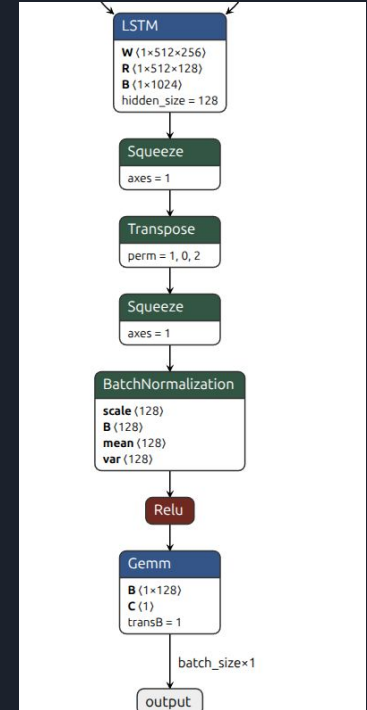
LSTM
W ⟨1×512×256⟩
R ⟨1×512×128⟩
B ⟨1×1024⟩
hidden_size = 128

Squeeze
axes = 1

Transpose
perm = 1, 0, 2

Squeeze
axes = 1

BatchNormalization
scale ⟨128⟩
B ⟨128⟩
mean ⟨128⟩
var ⟨128⟩

Relu

Gemm
B ⟨1×128⟩
C ⟨1⟩
transB = 1

batch_size×1

output